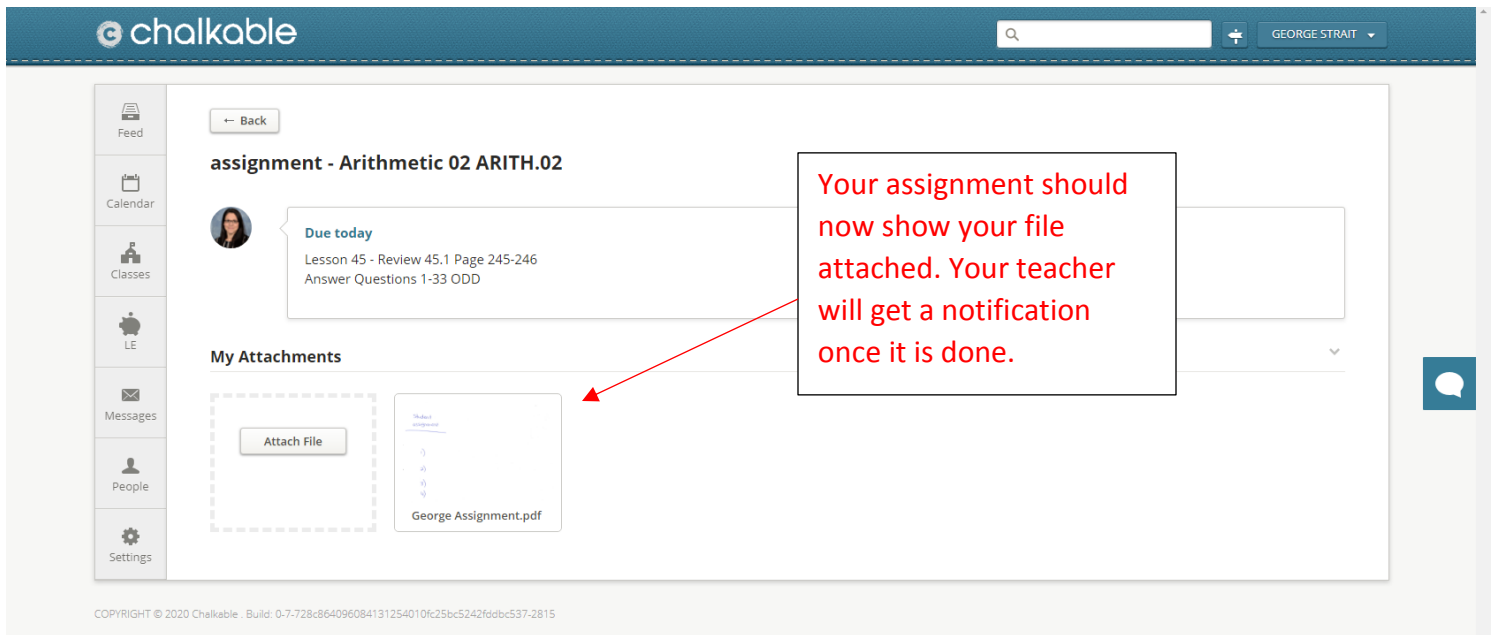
chalkable

GEORGE STRAIT

Feed

Calendar

Classes

LE

Messages

People

Settings

← Back

assignment - Arithmetic 02 ARITH.02

Due today

Lesson 45 - Review 45.1 Page 245-246
Answer Questions 1-33 ODD

Your assignment should now show your file attached. Your teacher will get a notification once it is done.

My Attachments

Attach File

George Assignment.pdf

COPYRIGHT © 2020 Chalkable . Build: 0-7-728c864096084131254010fc25bc5242fddbc537-2815